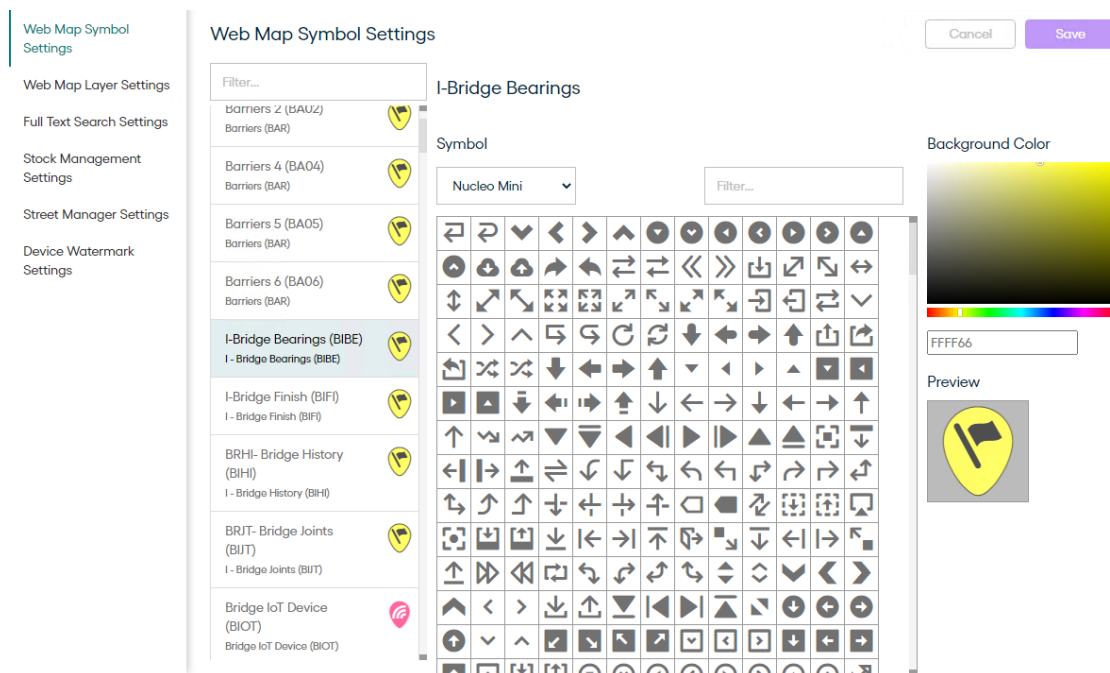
Web Map Symbol Settings

Web Map Layer Settings

Full Text Search Settings

Stock Management Settings

Street Manager Settings

Device Watermark Settings

Web Map Symbol Settings

Cancel

Save

Filter...

Barriers 2 (BA02)
Barriers (BAR)

Barriers 4 (BA04)
Barriers (BAR)

Barriers 5 (BA05)
Barriers (BAR)

Barriers 6 (BA06)
Barriers (BAR)

I-Bridge Bearings (BIBE)
I - Bridge Bearings (BIBE)

I-Bridge Finish (BIFI)
I - Bridge Finish (BIFI)

BRHI- Bridge History (BIHI)
I - Bridge History (BIHI)

BRJT- Bridge Joints (BIJT)
I - Bridge Joints (BIJT)

Bridge IoT Device (BIOT)
Bridge IoT Device (BIOT)

I-Bridge Bearings

Symbol

Nucleo Mini

Filter...

Background Color

FFFF66

Preview